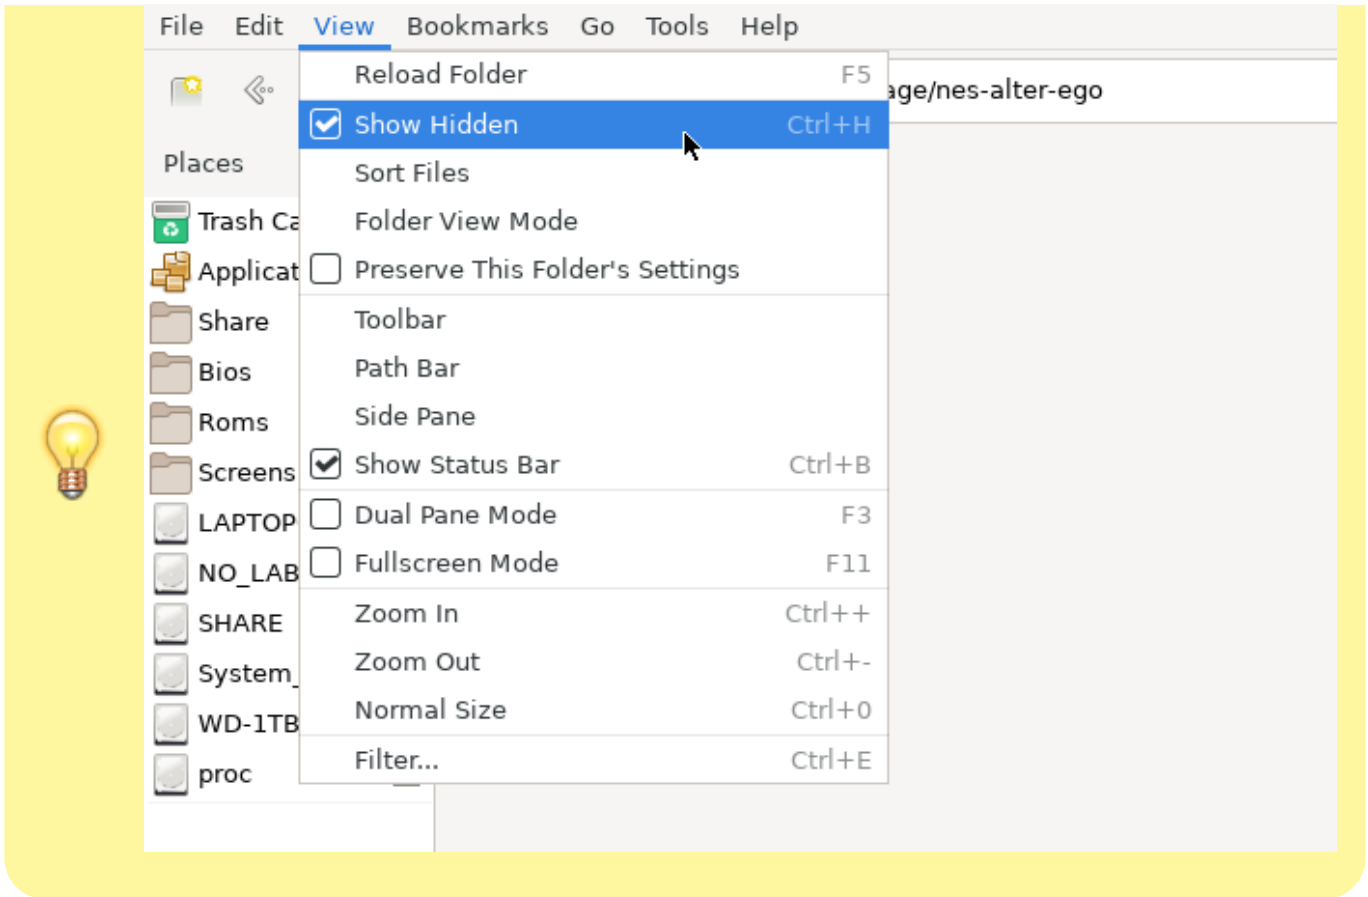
File Edit View Bookmarks Go Tools Help

age/nes-alter-ego

Places

Trash Ca
Applicat
Share
Bios
Roms
Screens
LAPTOP
NO_LAB
SHARE
System_
WD-1TB
proc

Reload Folder F5
Show Hidden Ctrl+H
Sort Files
Folder View Mode
Preserve This Folder's Settings
Toolbar
Path Bar
Side Pane
Show Status Bar Ctrl+B
Dual Pane Mode F3
Fullscreen Mode F11
Zoom In Ctrl++
Zoom Out Ctrl+-
Normal Size Ctrl+0
Filter... Ctrl+E